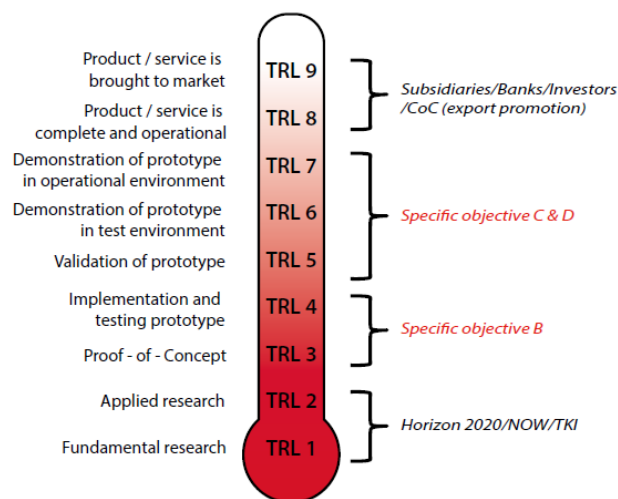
Product / service is brought to market
TRL 9

Product / service is complete and operational
TRL 8

Demonstration of prototype in operational environment
TRL 7

Demonstration of prototype in test environment
TRL 6

Validation of prototype
TRL 5

Implementation and testing prototype
TRL 4

Proof - of - Concept
TRL 3

Applied research
TRL 2

Fundamental research
TRL 1

Subsidiaries/Banks/Investors /CoC (export promotion)

Specific objective C & D

Specific objective B

Horizon 2020/NOW/TKI